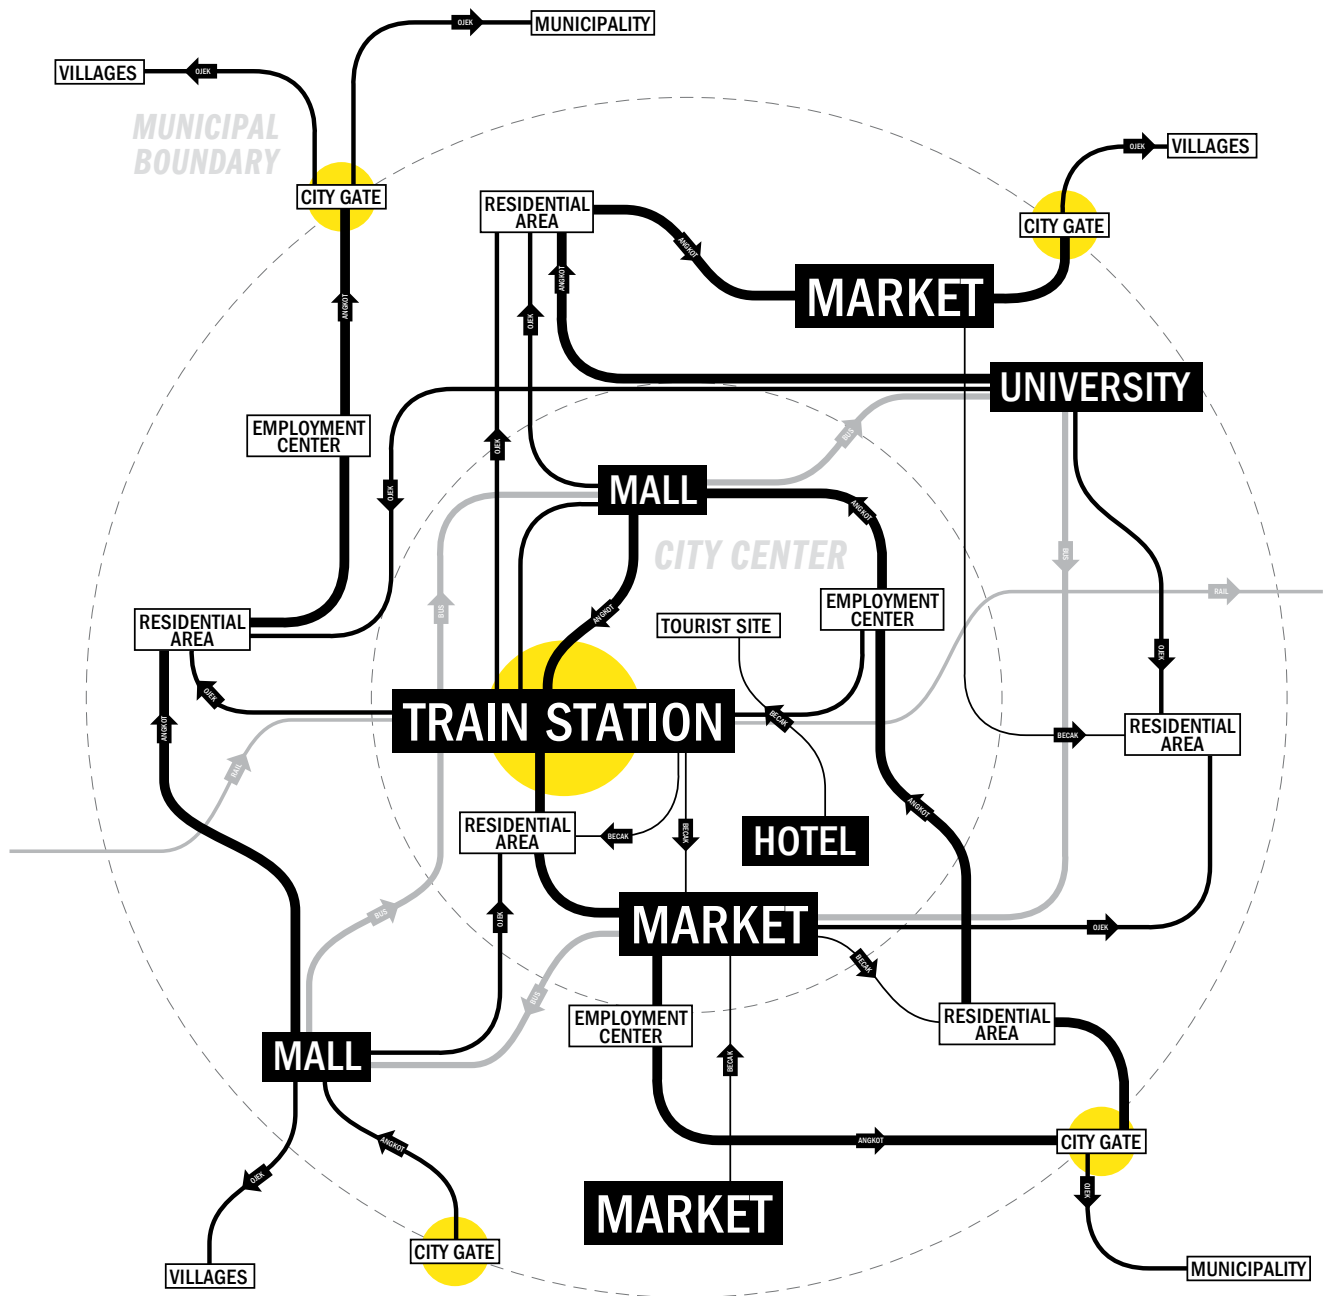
OJEK
MUNICIPALITY
VILLAGES
OJEK
MUNICIPAL BOUNDARY
CITY GATE
RESIDENTIAL AREA
OJEK
VILLAGES
CITY GATE
ANGKOT
ANGKOT
MARKET
ANGKOT
OJEK
UNIVERSITY
EMPLOYMENT CENTER
OJEK
BUS
OJEK
MALL
ANGKOT
CITY CENTER
BUS
BUS
RAIL
EMPLOYMENT CENTER
RESIDENTIAL AREA
ANGKOT
TOURIST SITE
OJEK
OJEK
TRAIN STATION
BECAK
BECAK
RESIDENTIAL AREA
ANGKOT
RAIL
RESIDENTIAL AREA
BECAK
BECAK
HOTEL
ANGKOT
BUS
OJEK
MARKET
OJEK
BECAK
BUS
EMPLOYMENT CENTER
RESIDENTIAL AREA
MALL
BECAK
ANGKOT
ANGKOT
OJEK
CITY GATE
OJEK
MARKET
CITY GATE
VILLAGES
MUNICIPALITY